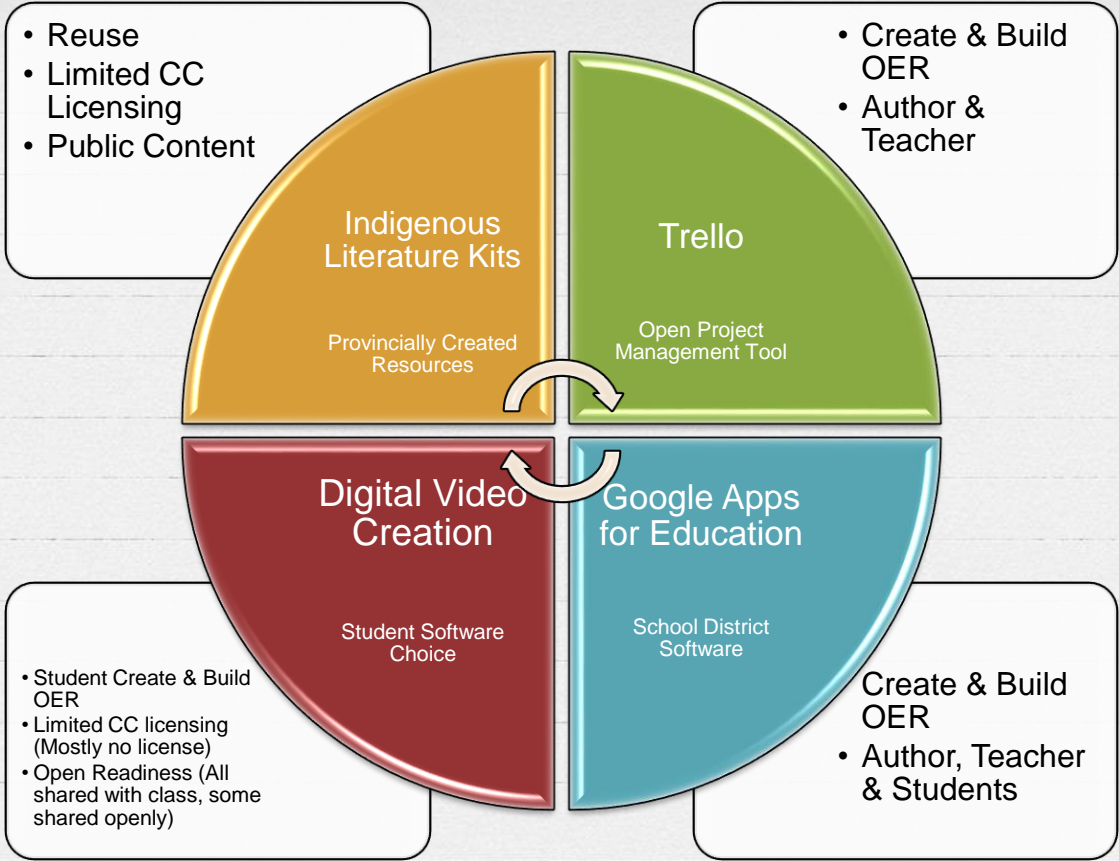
• Reuse
• Limited CC Licensing
• Public Content

• Create & Build OER
• Author & Teacher

Indigenous Literature Kits

Provincially Created Resources

Trello

Open Project Management Tool

Digital Video Creation

Student Software Choice

Google Apps for Education

School District Software

• Student Create & Build OER
• Limited CC licensing (Mostly no license)
• Open Readiness (All shared with class, some shared openly)

Create & Build OER
• Author, Teacher & Students